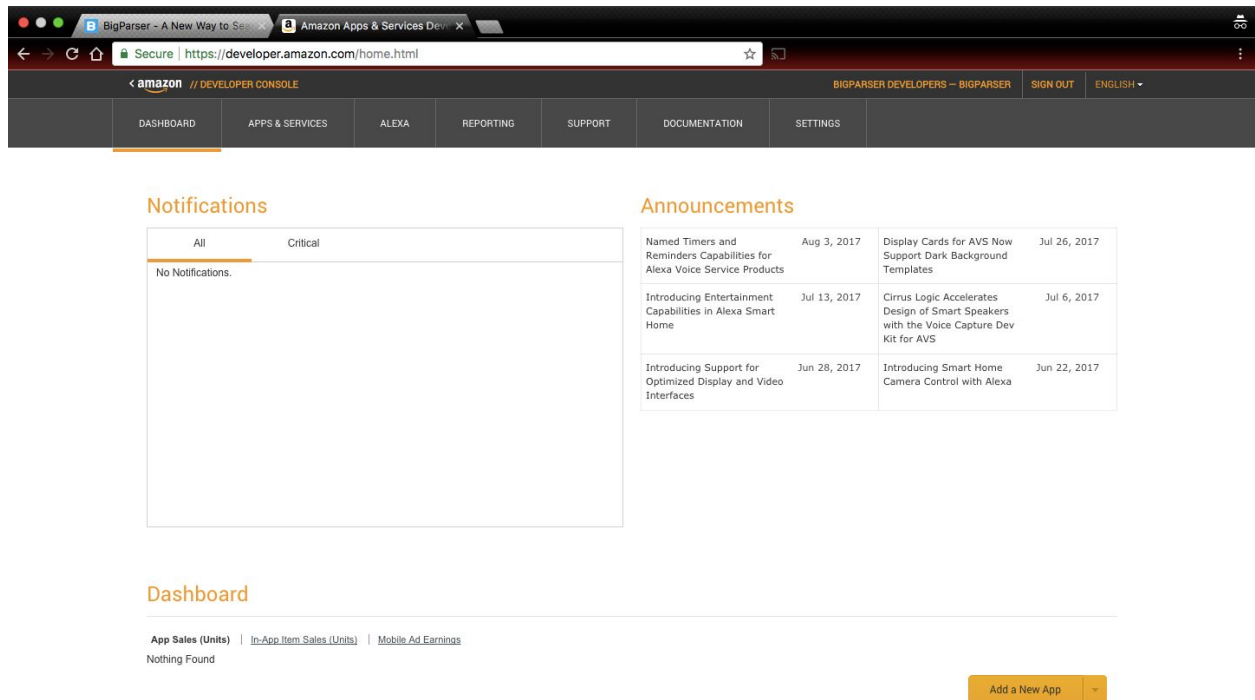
BigParser - A New Way to Sea
Amazon Apps & Services Dev

Secure | https://developer.amazon.com/home.html

< amazon // DEVELOPER CONSOLE
BIGPARSER DEVELOPERS — BIGPARSER
SIGN OUT
ENGLISH

DASHBOARD
APPS & SERVICES
ALEXA
REPORTING
SUPPORT
DOCUMENTATION
SETTINGS

Notifications

All
Critical

No Notifications.

Announcements

| | | | |
|---|---|---|---|
| Named Timers and Reminders Capabilities for Alexa Voice Service Products | Aug 3, 2017 | Display Cards for AVS Now Support Dark Background Templates | Jul 26, 2017 |
| Introducing Entertainment Capabilities in Alexa Smart Home | Jul 13, 2017 | Cirrus Logic Accelerates Design of Smart Speakers with the Voice Capture Dev Kit for AVS | Jul 6, 2017 |
| Introducing Support for Optimized Display and Video Interfaces | Jun 28, 2017 | Introducing Smart Home Camera Control with Alexa | Jun 22, 2017 |

Dashboard

App Sales (Units) | In-App Item Sales (Units) | Mobile Ad Earnings

Nothing Found

Add a New App